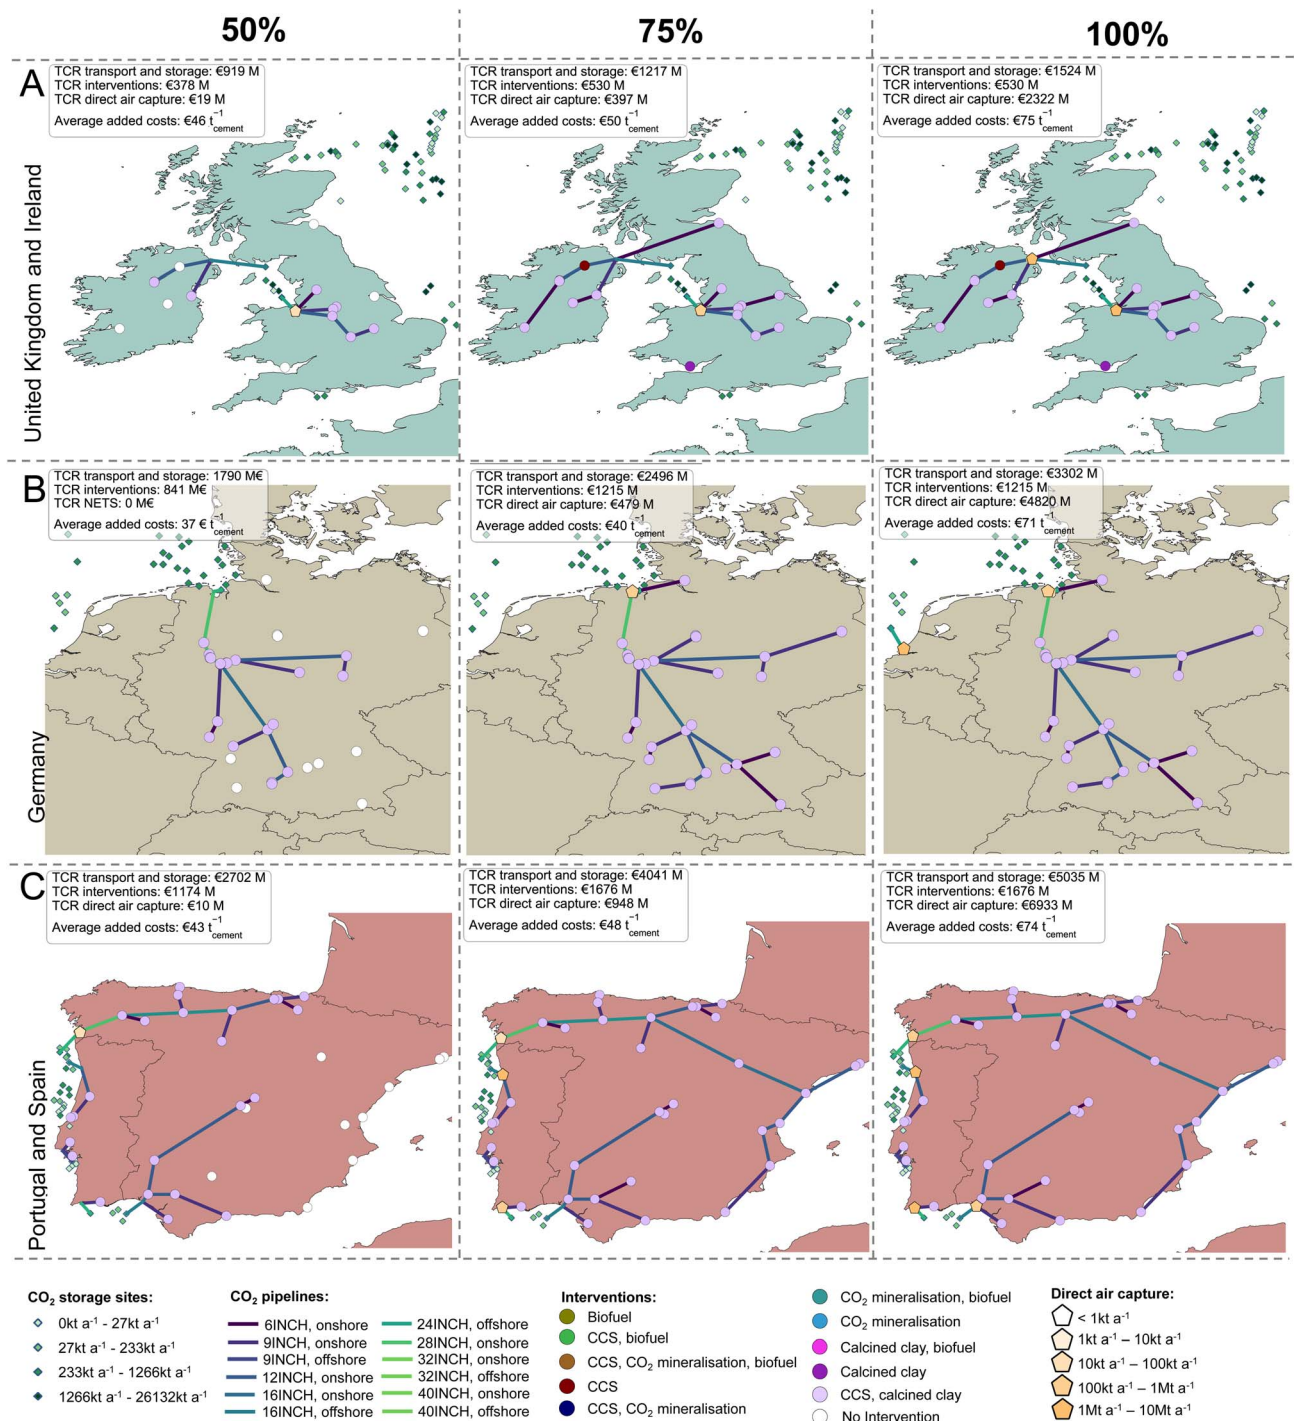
50%

75%

100%

A

United Kingdom and Ireland

TCR transport and storage: €919 M
TCR interventions: €378 M
TCR direct air capture: €19 M
Average added costs: €46 $t^{-1}_{cement}$

TCR transport and storage: €1217 M
TCR interventions: €530 M
TCR direct air capture: €397 M
Average added costs: €50 $t^{-1}_{cement}$

TCR transport and storage: €1524 M
TCR interventions: €530 M
TCR direct air capture: €2322 M
Average added costs: €75 $t^{-1}_{cement}$

B

Germany

TCR transport and storage: 1790 M€
TCR interventions: 841 M€
TCR NETS: 0 M€
Average added costs: 37 € $t^{-1}_{cement}$

TCR transport and storage: €2496 M
TCR interventions: €1215 M
TCR direct air capture: €479 M
Average added costs: €40 $t^{-1}_{cement}$

TCR transport and storage: €3302 M
TCR interventions: €1215 M
TCR direct air capture: €4820 M
Average added costs: €71 $t^{-1}_{cement}$

C

Portugal and Spain

TCR transport and storage: €2702 M
TCR interventions: €1174 M
TCR direct air capture: €10 M
Average added costs: €43 $t^{-1}_{cement}$

TCR transport and storage: €4041 M
TCR interventions: €1676 M
TCR direct air capture: €948 M
Average added costs: €48 $t^{-1}_{cement}$

TCR transport and storage: €5035 M
TCR interventions: €1676 M
TCR direct air capture: €6933 M
Average added costs: €74 $t^{-1}_{cement}$

$CO_2$ storage sites:
0kt $a^{-1}$ - 27kt $a^{-1}$
27kt $a^{-1}$ - 233kt $a^{-1}$
233kt $a^{-1}$ - 1266kt $a^{-1}$
1266kt $a^{-1}$ - 26132kt $a^{-1}$

$CO_2$ pipelines:
6INCH, onshore
9INCH, onshore
9INCH, offshore
12INCH, onshore
16INCH, onshore
16INCH, offshore
24INCH, offshore
28INCH, onshore
32INCH, onshore
32INCH, offshore
40INCH, onshore
40INCH, offshore

Interventions:
Biofuel
CCS, biofuel
CCS, $CO_2$ mineralisation, biofuel
CCS
CCS, $CO_2$ mineralisation
$CO_2$ mineralisation, biofuel
$CO_2$ mineralisation
Calcined clay, biofuel
Calcined clay
CCS, calcined clay
No Intervention

Direct air capture:
< 1kt $a^{-1}$
1kt $a^{-1}$ – 10kt $a^{-1}$
10kt $a^{-1}$ – 100kt $a^{-1}$
100kt $a^{-1}$ – 1Mt $a^{-1}$
1Mt $a^{-1}$ – 10Mt $a^{-1}$